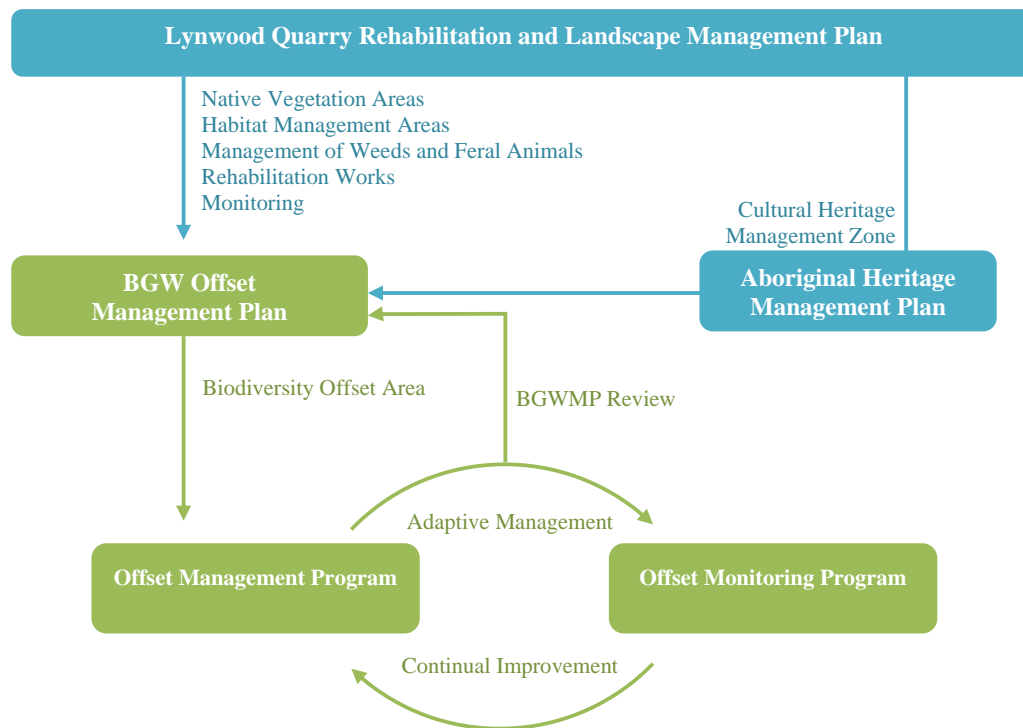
Lynwood Quarry Rehabilitation and Landscape Management Plan

Native Vegetation Areas
Habitat Management Areas
Management of Weeds and Feral Animals
Rehabilitation Works
Monitoring

Cultural Heritage
Management Zone

BGW Offset
Management Plan

Aboriginal Heritage
Management Plan

Biodiversity Offset Area

BGWMP Review

Adaptive Management

Offset Management Program

Offset Monitoring Program

Continual Improvement